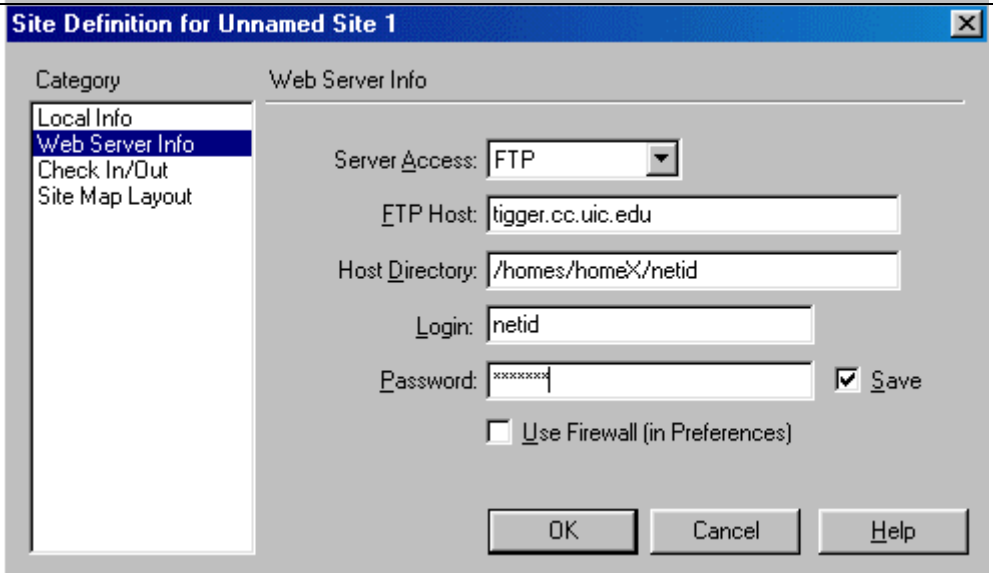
Site Definition for Unnamed Site 1

Category

Local Info
Web Server Info
Check In/Out
Site Map Layout

Web Server Info

Server Access: FTP

FTP Host: tigger.cc.uic.edu

Host Directory: /homes/homeX/netid

Login: netid

Password: *******

Save

Use Firewall (in Preferences)

OK

Cancel

Help